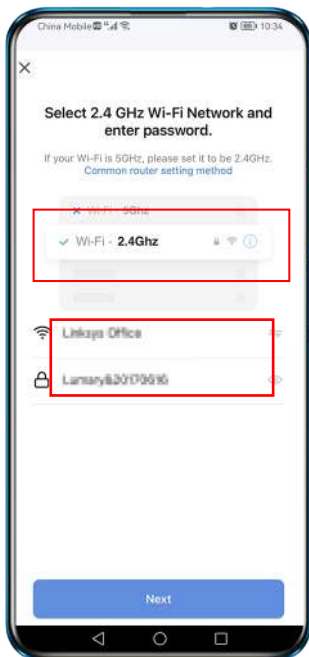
China Mobile 10:34

×

Select 2.4 GHz Wi-Fi Network and enter password.

If your Wi-Fi is 5GHz, please set it to be 2.4GHz.
Common router setting method

Wi-Fi - 5Ghz

✓ Wi-Fi - 2.4Ghz

Linksys Office

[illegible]

Next